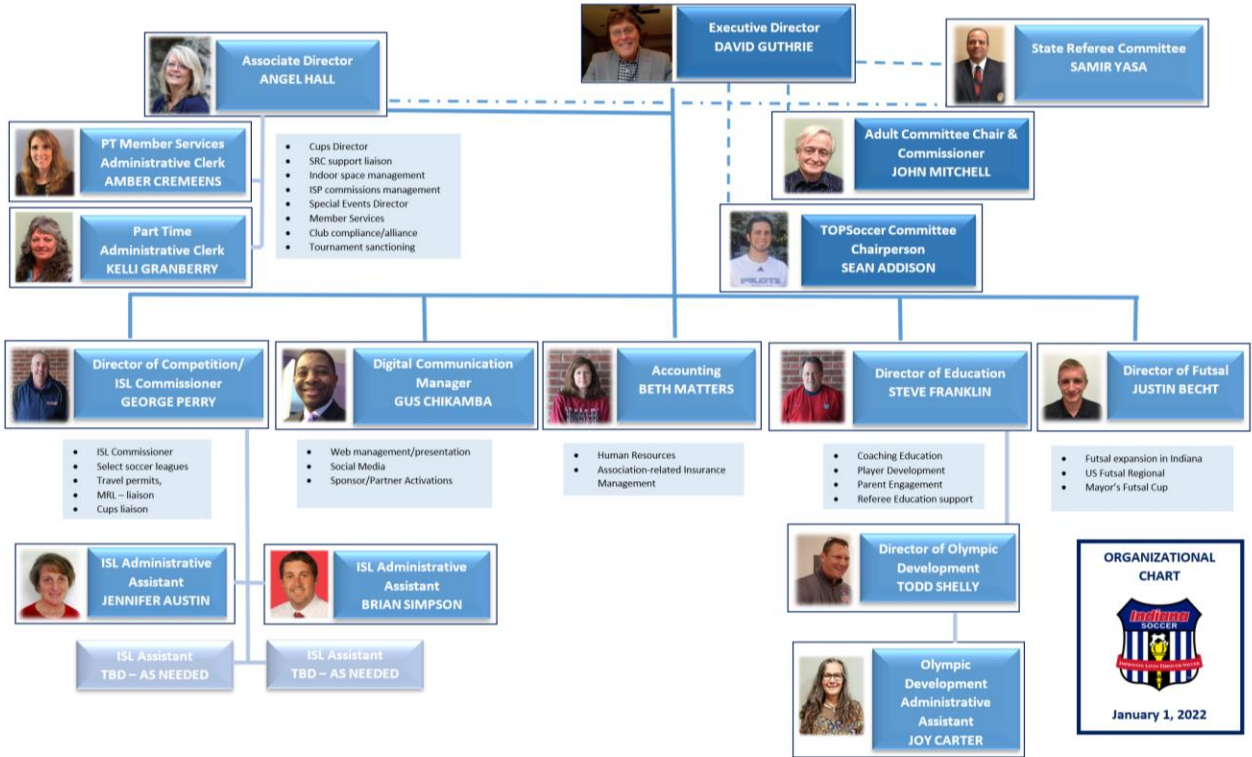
Executive Director
DAVID GUTHRIE

Associate Director
ANGEL HALL

State Referee Committee
SAMIR YASA

PT Member Services
Administrative Clerk
AMBER CREMEENS

- Cups Director
- SRC support liaison
- Indoor space management
- ISP commissions management
- Special Events Director
- Member Services
- Club compliance/alliance
- Tournament sanctioning

Adult Committee Chair &
Commissioner
JOHN MITCHELL

Part Time
Administrative Clerk
KELLI GRANBERRY

TOPSoccer Committee
Chairperson
SEAN ADDISON

Director of Competition/
ISL Commissioner
GEORGE PERRY

Digital Communication
Manager
GUS CHIKAMBA

Accounting
BETH MATTERS

Director of Education
STEVE FRANKLIN

Director of Futsal
JUSTIN BECHT

- ISL Commissioner
- Select soccer leagues
- Travel permits,
- MRL – liaison
- Cups liaison

- Web management/presentation
- Social Media
- Sponsor/Partner Activations

- Human Resources
- Association-related Insurance Management

- Coaching Education
- Player Development
- Parent Engagement
- Referee Education support

- Futsal expansion in Indiana
- US Futsal Regional
- Mayor's Futsal Cup

ISL Administrative
Assistant
JENNIFER AUSTIN

ISL Administrative
Assistant
BRIAN SIMPSON

Director of Olympic
Development
TODD SHELLY

ORGANIZATIONAL
CHART

Indiana
SOCCER
IMPROVING LIVES THROUGH SOCCER

ISL Assistant
TBD – AS NEEDED

ISL Assistant
TBD – AS NEEDED

Olympic
Development
Administrative
Assistant
JOY CARTER

January 1, 2022